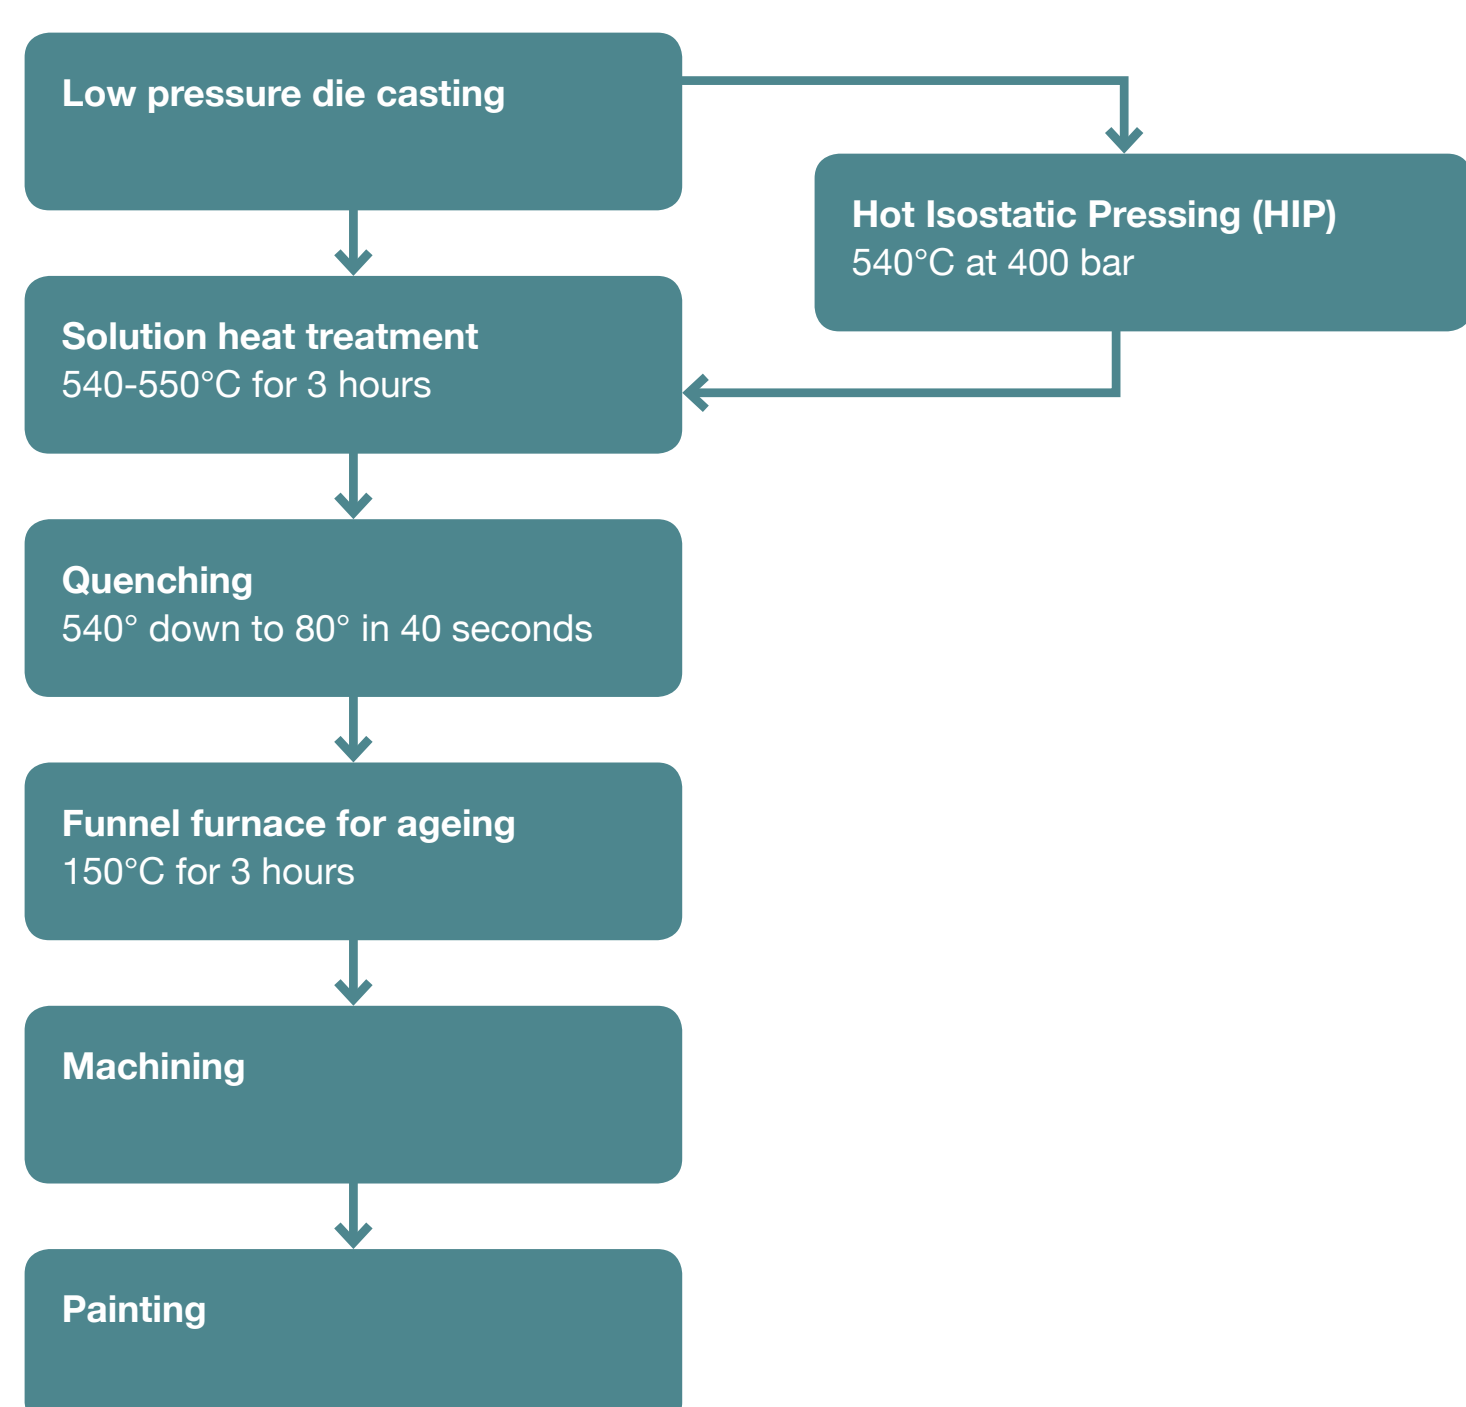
Low pressure die casting

Hot Isostatic Pressing (HIP)
540°C at 400 bar

Solution heat treatment
540-550°C for 3 hours

Quenching
540° down to 80° in 40 seconds

Funnel furnace for ageing
150°C for 3 hours

Machining

Painting